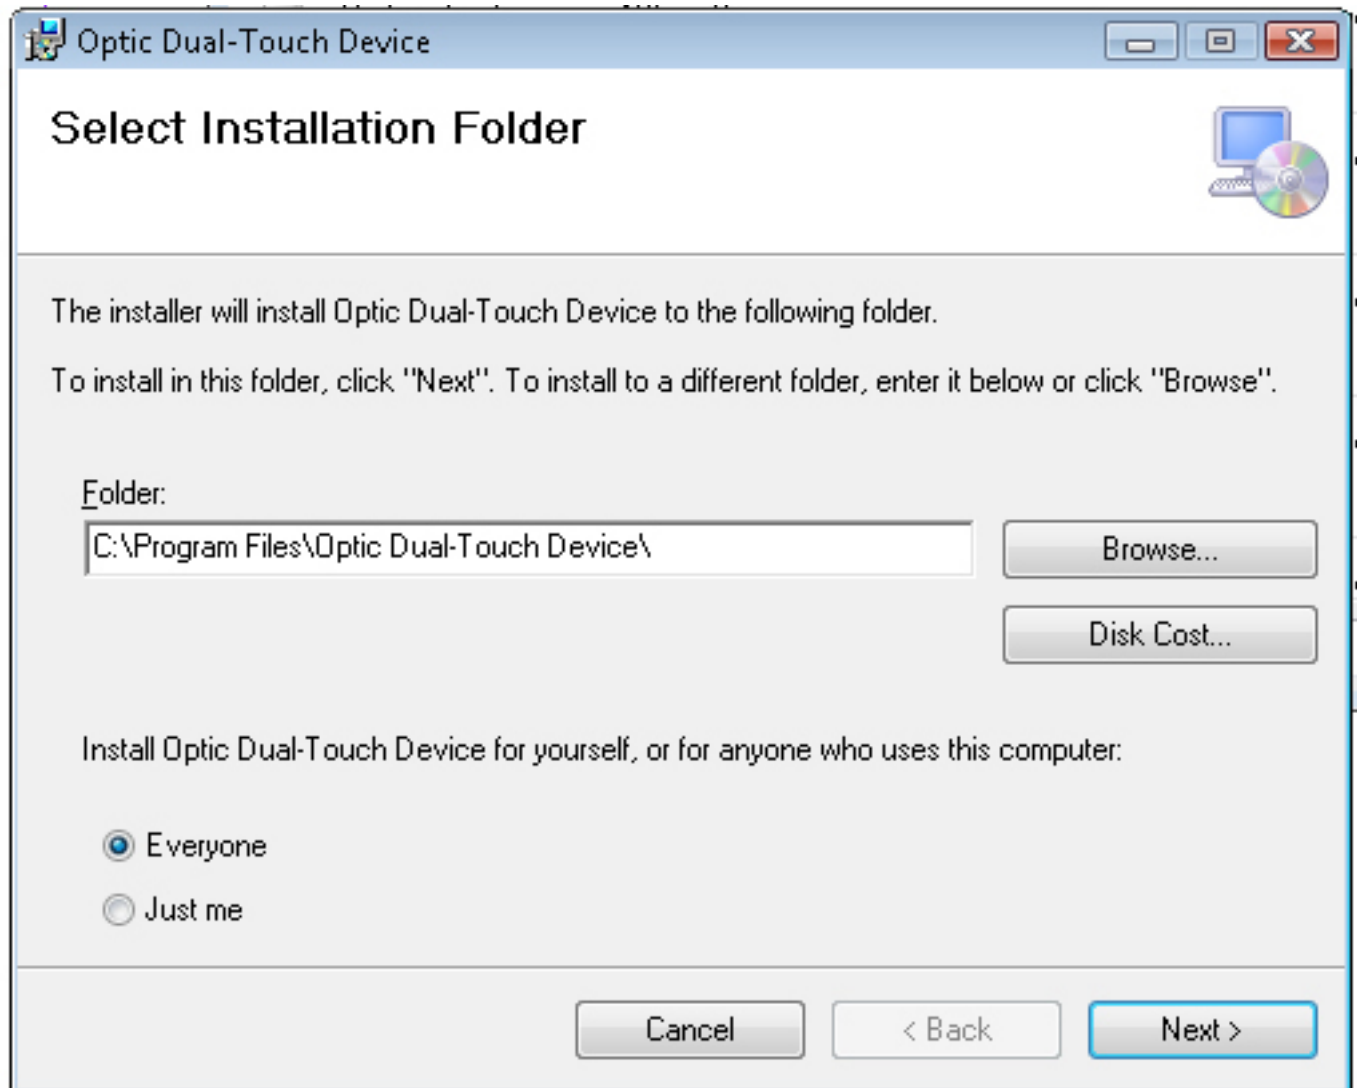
Optic Dual-Touch Device

Select Installation Folder

The installer will install Optic Dual-Touch Device to the following folder.

To install in this folder, click "Next". To install to a different folder, enter it below or click "Browse".

Folder:

C:\Program Files\Optic Dual-Touch Device\

Browse...

Disk Cost...

Install Optic Dual-Touch Device for yourself, or for anyone who uses this computer:

Everyone

Just me

Cancel

< Back

Next >